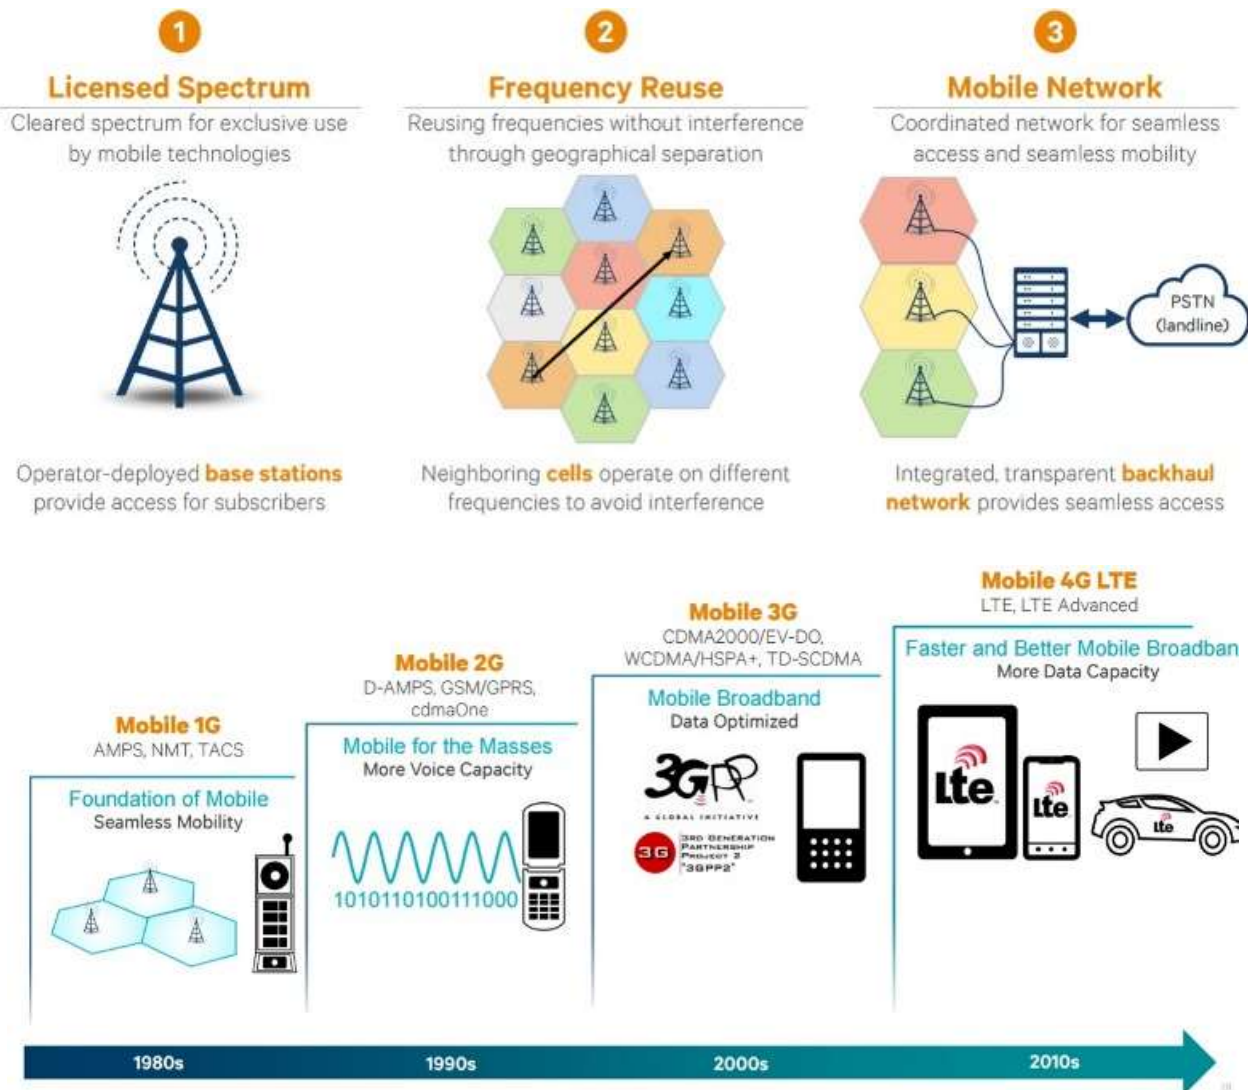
1

Licensed Spectrum

Cleared spectrum for exclusive use by mobile technologies

Operator-deployed base stations provide access for subscribers

2

Frequency Reuse

Reusing frequencies without interference through geographical separation

Neighboring cells operate on different frequencies to avoid interference

3

Mobile Network

Coordinated network for seamless access and seamless mobility

PSTN (landline)

Integrated, transparent backhaul network provides seamless access

Mobile 1G
AMPS, NMT, TACS

Foundation of Mobile
Seamless Mobility

Mobile 2G
D-AMPS, GSM/GPRS, cdmaOne

Mobile for the Masses
More Voice Capacity

1010110100111000

Mobile 3G
CDMA2000/EV-DO, WCDMA/HSPA+, TD-SCDMA

Mobile Broadband
Data Optimized

3GPP
A GLOBAL INITIATIVE

3G 3RD GENERATION PARTNERSHIP PROJECT 2 "3GPP2"

Mobile 4G LTE
LTE, LTE Advanced

Faster and Better Mobile Broadban
More Data Capacity

Lte

Lte

Lte

1980s

1990s

2000s

2010s